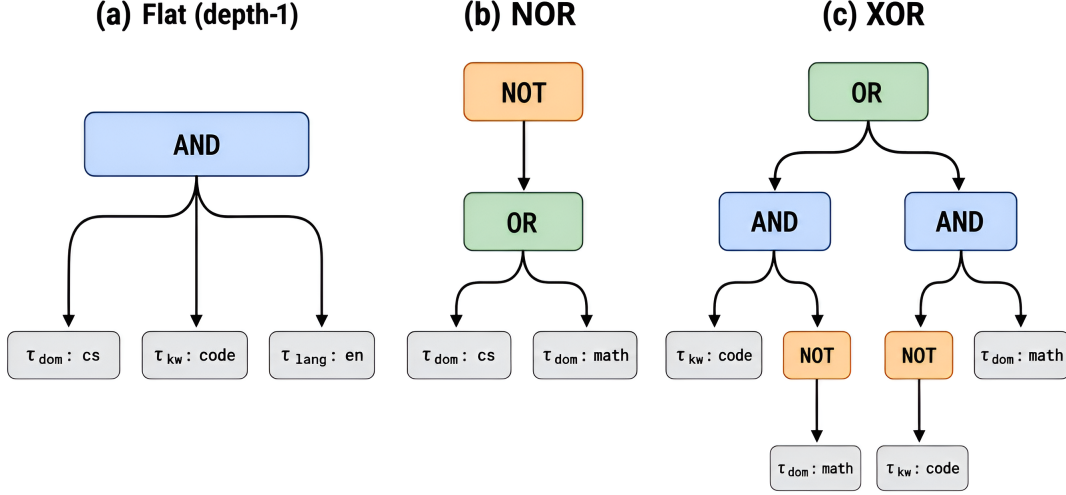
(a) Flat (depth-1)

AND

$\tau_{dom}$: cs

$\tau_{kw}$: code

$\tau_{lang}$: en

(b) NOR

NOT

OR

$\tau_{dom}$: cs

$\tau_{dom}$: math

(c) XOR

OR

AND

AND

$\tau_{kw}$: code

NOT

NOT

$\tau_{dom}$: math

$\tau_{dom}$: math

$\tau_{kw}$: code